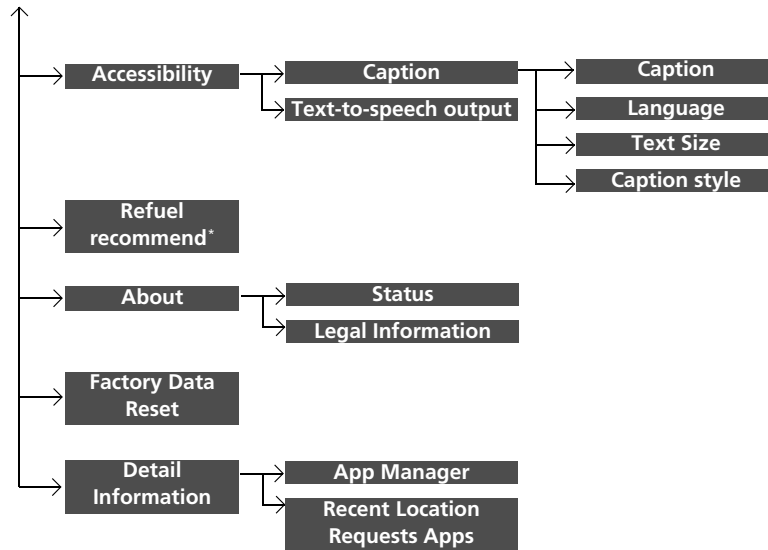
Accessibility

Caption

Text-to-speech output

Caption

Language

Text Size

Caption style

Refuel recommend*

About

Status

Legal Information

Factory Data Reset

Detail Information

App Manager

Recent Location Requests Apps